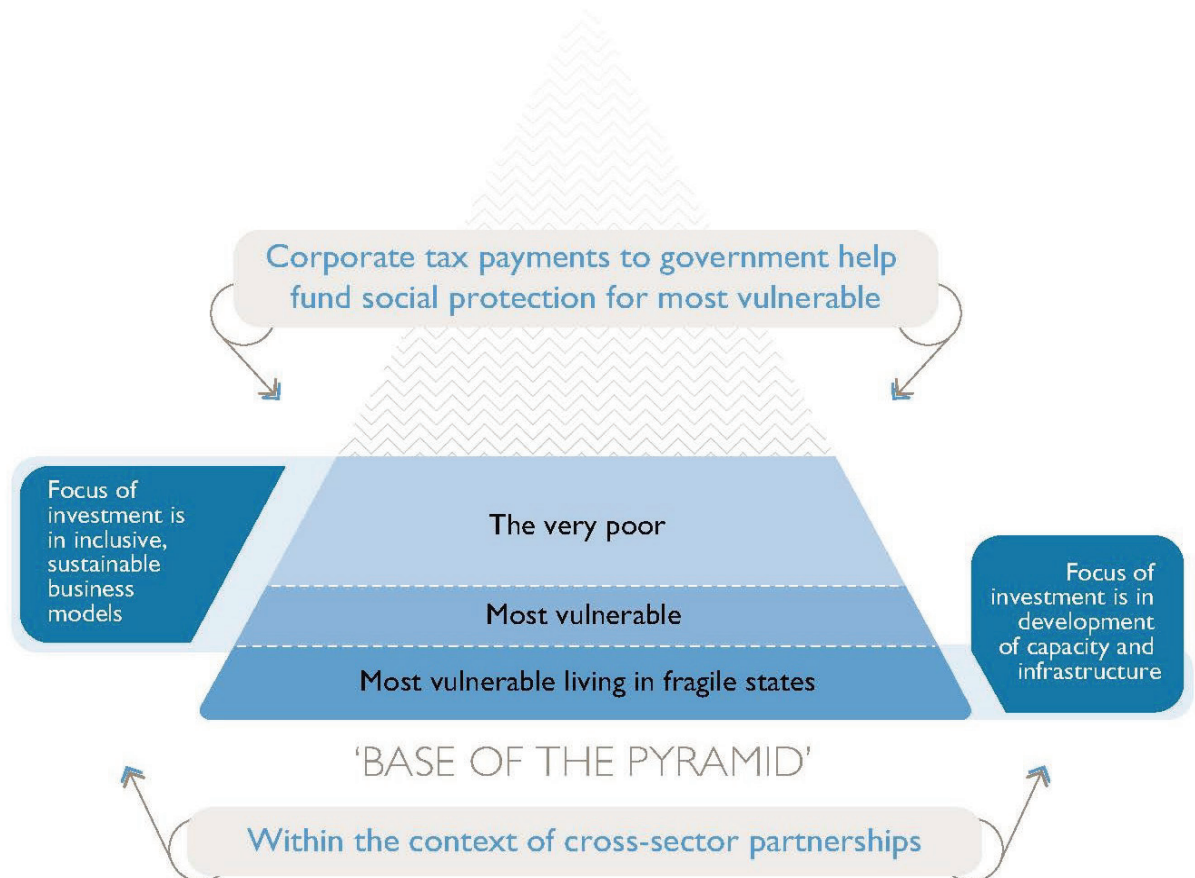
Corporate tax payments to government help fund social protection for most vulnerable

Focus of investment is in inclusive, sustainable business models

The very poor

Most vulnerable

Most vulnerable living in fragile states

Focus of investment is in development of capacity and infrastructure

'BASE OF THE PYRAMID'

Within the context of cross-sector partnerships